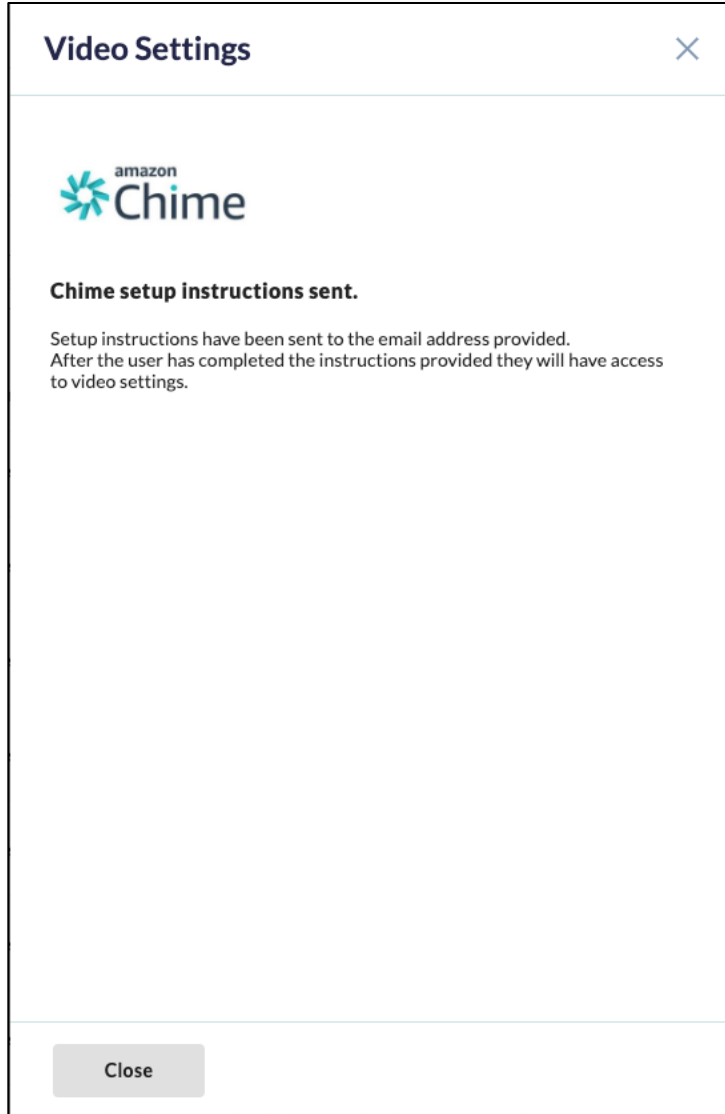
Video Settings

×

amazon Chime

Chime setup instructions sent.

Setup instructions have been sent to the email address provided.
After the user has completed the instructions provided they will have access to video settings.

Close